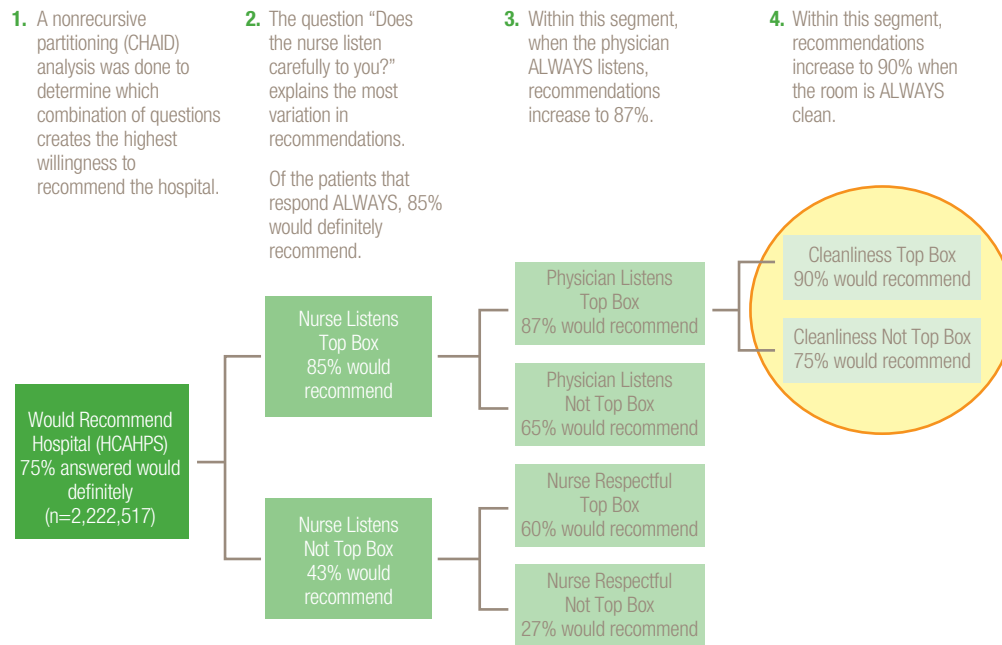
1. A nonrecursive partitioning (CHAID) analysis was done to determine which combination of questions creates the highest willingness to recommend the hospital.

2. The question “Does the nurse listen carefully to you?” explains the most variation in recommendations.

Of the patients that respond ALWAYS, 85% would definitely recommend.

3. Within this segment, when the physician ALWAYS listens, recommendations increase to 87%.

4. Within this segment, recommendations increase to 90% when the room is ALWAYS clean.

Would Recommend Hospital (HCAHPS) 75% answered would definitely (n=2,222,517)

Nurse Listens Top Box 85% would recommend

Nurse Listens Not Top Box 43% would recommend

Physician Listens Top Box 87% would recommend

Physician Listens Not Top Box 65% would recommend

Nurse Respectful Top Box 60% would recommend

Nurse Respectful Not Top Box 27% would recommend

Cleanliness Top Box 90% would recommend

Cleanliness Not Top Box 75% would recommend